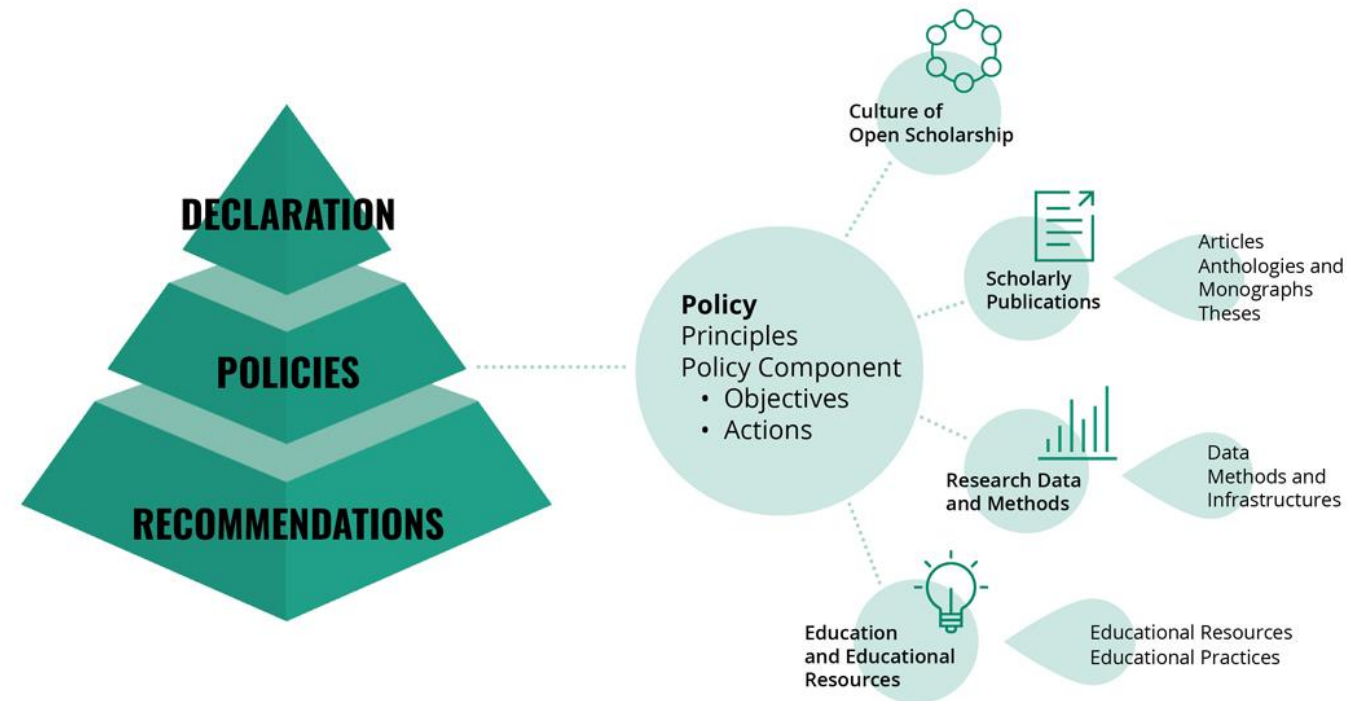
DECLARATION

POLICIES

RECOMMENDATIONS

Policy
Principles
Policy Component
• Objectives
• Actions

Culture of Open Scholarship

Scholarly Publications

Articles
Anthologies and Monographs
Theses

Research Data and Methods

Data
Methods and Infrastructures

Education and Educational Resources

Educational Resources
Educational Practices